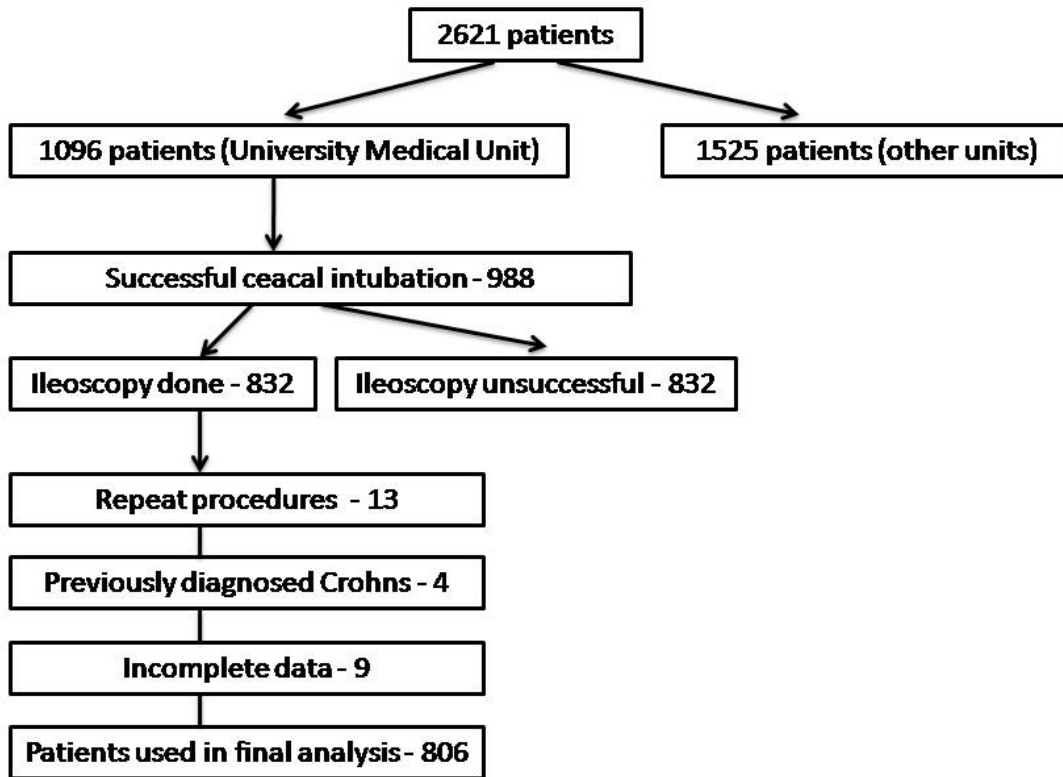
2621 patients

1096 patients (University Medical Unit)

1525 patients (other units)

Successful ceacal intubation - 988

Ileoscopy done - 832

Ileoscopy unsuccessful - 832

Repeat procedures - 13

Previously diagnosed Crohns - 4

Incomplete data - 9

Patients used in final analysis - 806